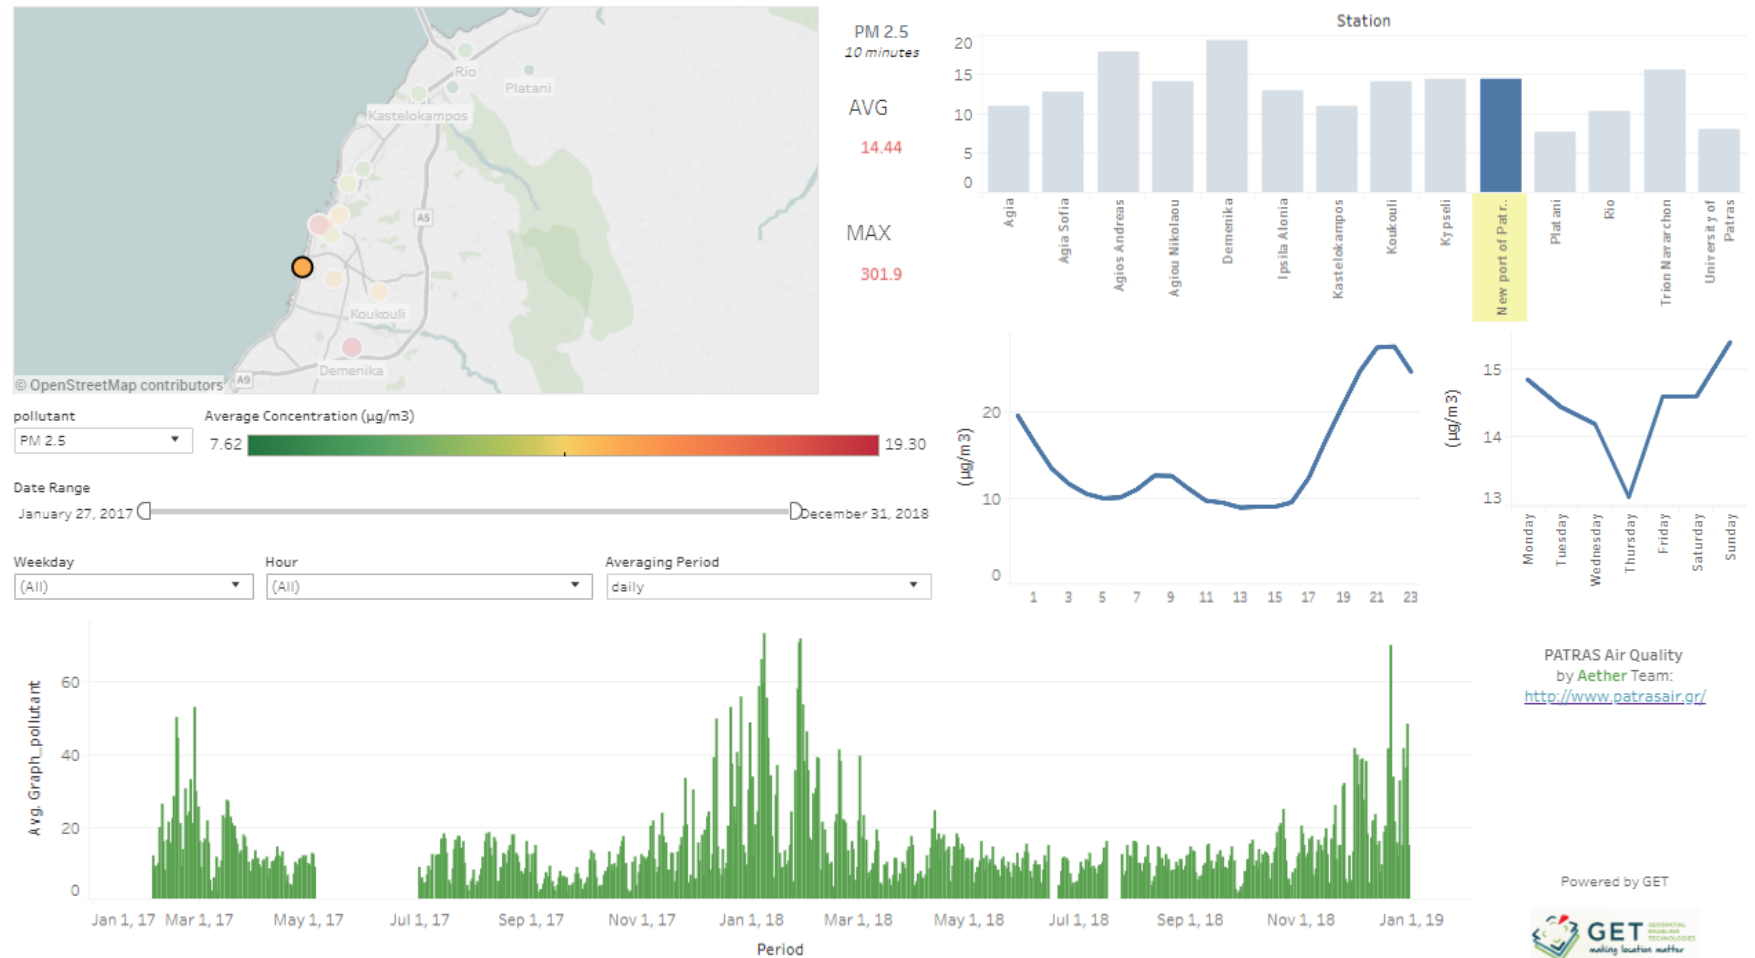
Rio
Platani
Kastelokampos
A5
Koukouli
Demenika
A9
© OpenStreetMap contributors

PM 2.5
10 minutes

AVG
14.44

MAX
301.9

Station

20
15
10
5
0

Agia
Agia Sofia
Agios Andreas
Agiou Nikolaou
Demenika
Ipsila Alonia
Kastelokampos
Koukouli
Kypseli
New port of Patr..
Platani
Rio
Trion Navarchon
University of Patras

pollutant
PM 2.5

Average Concentration (μg/m3)
7.62
19.30

Date Range
January 27, 2017
December 31, 2018

Weekday
(All)

Hour
(All)

Averaging Period
daily

(μg/m3)
20
10
0
1 3 5 7 9 11 13 15 17 19 21 23

(μg/m3)
15
14
13
Monday
Tuesday
Wednesday
Thursday
Friday
Saturday
Sunday

Avg. Graph_pollutant
60
40
20
0
Jan 1, 17
Mar 1, 17
May 1, 17
Jul 1, 17
Sep 1, 17
Nov 1, 17
Jan 1, 18
Mar 1, 18
May 1, 18
Jul 1, 18
Sep 1, 18
Nov 1, 18
Jan 1, 19
Period

PATRAS Air Quality
by Aether Team:
http://www.patrasair.gr/

Powered by GET
GET GEOSPATIAL ENABLING TECHNOLOGIES
making location matter